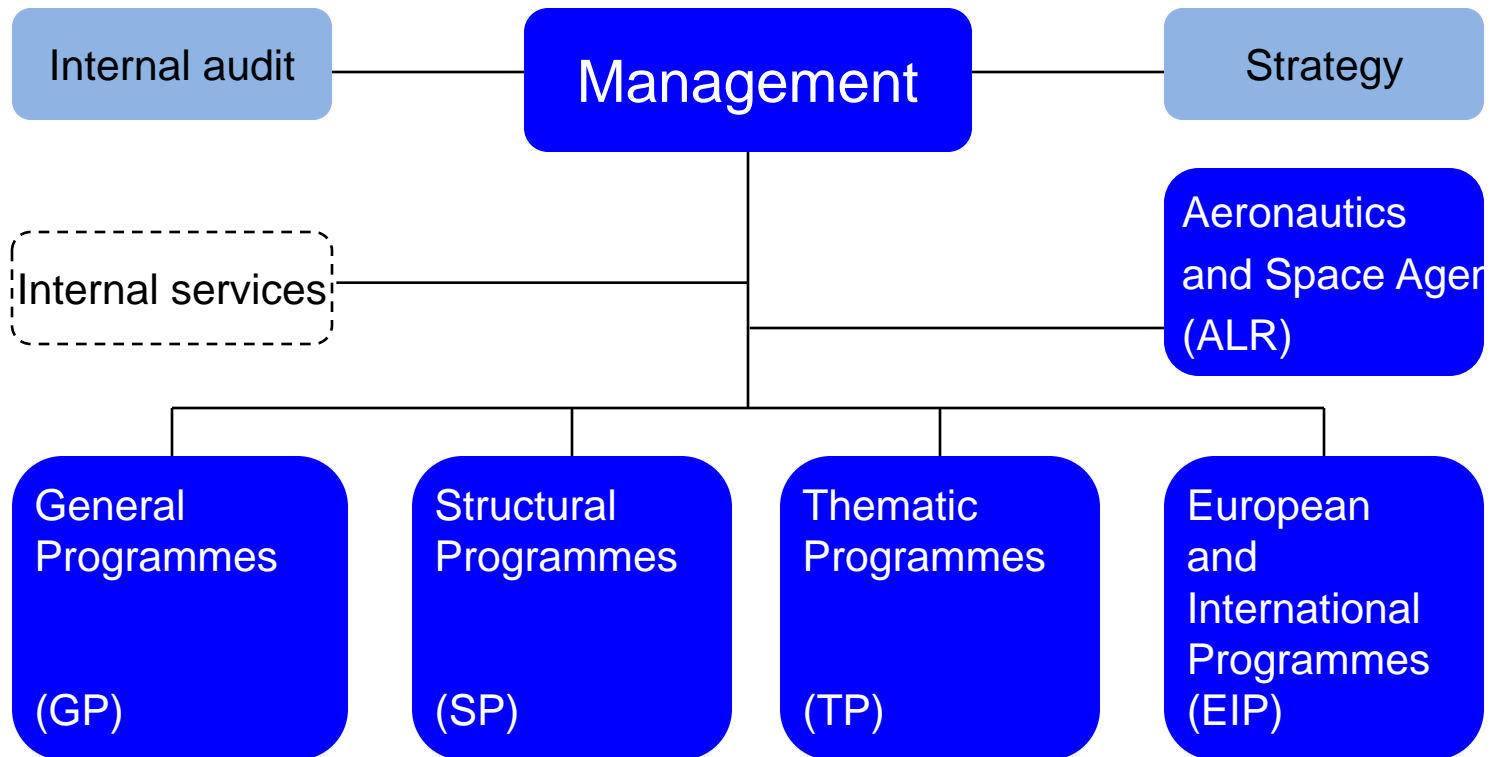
Internal audit

Management

Strategy

Internal services

Aeronautics and Space Ager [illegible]
(ALR)

General Programmes
(GP)

Structural Programmes
(SP)

Thematic Programmes
(TP)

European and International Programmes
(EIP)